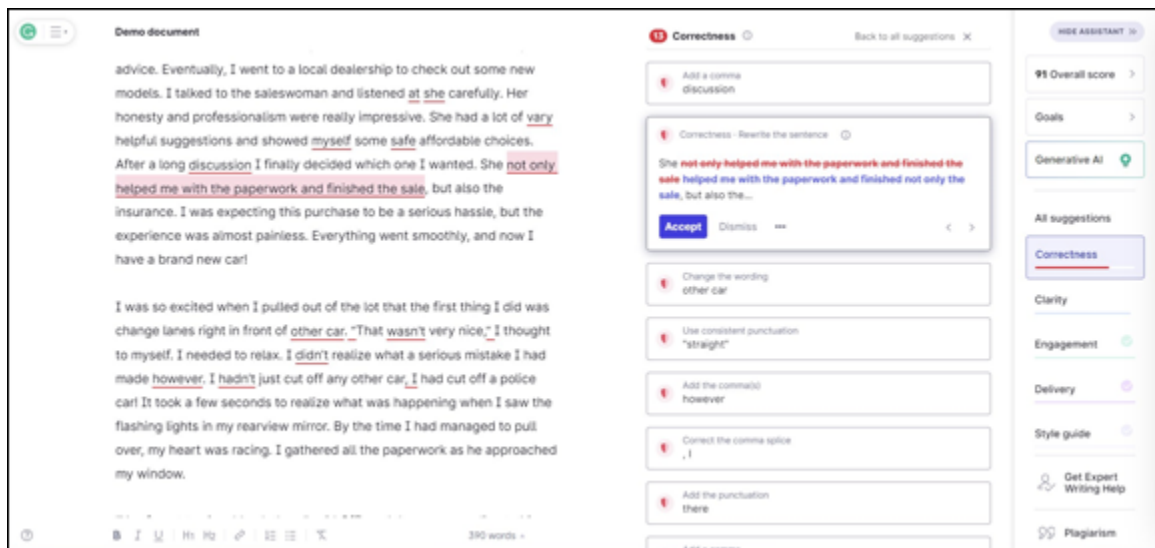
Demo document

advice. Eventually, I went to a local dealership to check out some new models. I talked to the saleswoman and listened at she carefully. Her honesty and professionalism were really impressive. She had a lot of vary helpful suggestions and showed myself some safe affordable choices. After a long discussion I finally decided which one I wanted. She not only helped me with the paperwork and finished the sale, but also the insurance. I was expecting this purchase to be a serious hassle, but the experience was almost painless. Everything went smoothly, and now I have a brand new car!

I was so excited when I pulled out of the lot that the first thing I did was change lanes right in front of other car. "That wasn't very nice," I thought to myself. I needed to relax. I didn't realize what a serious mistake I had made however. I hadn't just cut off any other car, I had cut off a police car! It took a few seconds to realize what was happening when I saw the flashing lights in my rearview mirror. By the time I had managed to pull over, my heart was racing. I gathered all the paperwork as he approached my window.

B I U H1 H2 390 words

13 Correctness Back to all suggestions

Add a comma
discussion

Correctness · Rewrite the sentence

She not only helped me with the paperwork and finished the sale helped me with the paperwork and finished not only the sale, but also the...

Accept Dismiss

Change the wording
other car

Use consistent punctuation
"straight"

Add the comma(s)
however

Correct the comma splice
, I

Add the punctuation
there

HIDE ASSISTANT

91 Overall score

Goals

Generative AI

All suggestions

Correctness

Clarity

Engagement

Delivery

Style guide

Get Expert Writing Help

Plagiarism